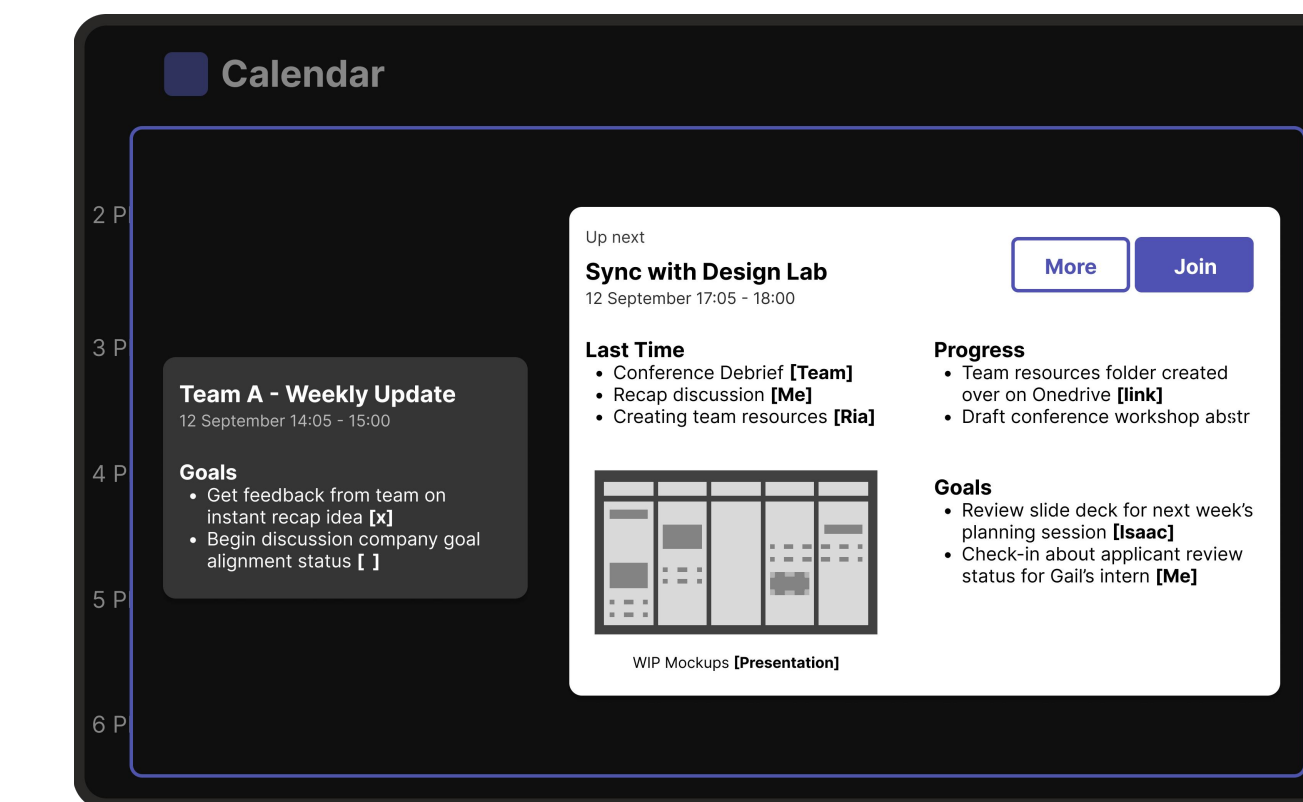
Calendar

2 P

3 P

4 P

5 P

6 P

Team A - Weekly Update
12 September 14:05 - 15:00

Goals
• Get feedback from team on instant recap idea **[x]**
• Begin discussion company goal alignment status **[ ]**

Up next
Sync with Design Lab
12 September 17:05 - 18:00

More
Join

Last Time
• Conference Debrief **[Team]**
• Recap discussion **[Me]**
• Creating team resources **[Ria]**

WIP Mockups **[Presentation]**

Progress
• Team resources folder created over on Onedrive **[link]**
• Draft conference workshop abstr

Goals
• Review slide deck for next week's planning session **[Isaac]**
• Check-in about applicant review status for Gail's intern **[Me]**